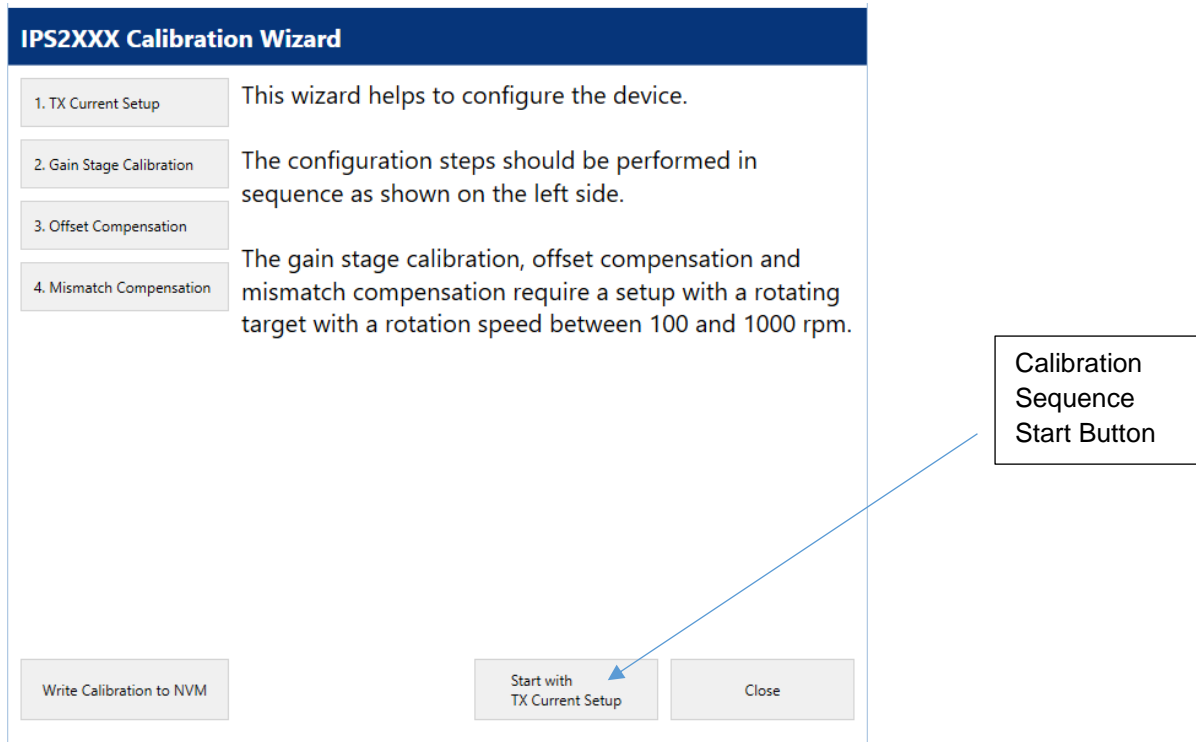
IPS2XXX Calibration Wizard

1. TX Current Setup

2. Gain Stage Calibration

3. Offset Compensation

4. Mismatch Compensation

This wizard helps to configure the device.

The configuration steps should be performed in sequence as shown on the left side.

The gain stage calibration, offset compensation and mismatch compensation require a setup with a rotating target with a rotation speed between 100 and 1000 rpm.

Calibration Sequence Start Button

Write Calibration to NVM

Start with
TX Current Setup

Close